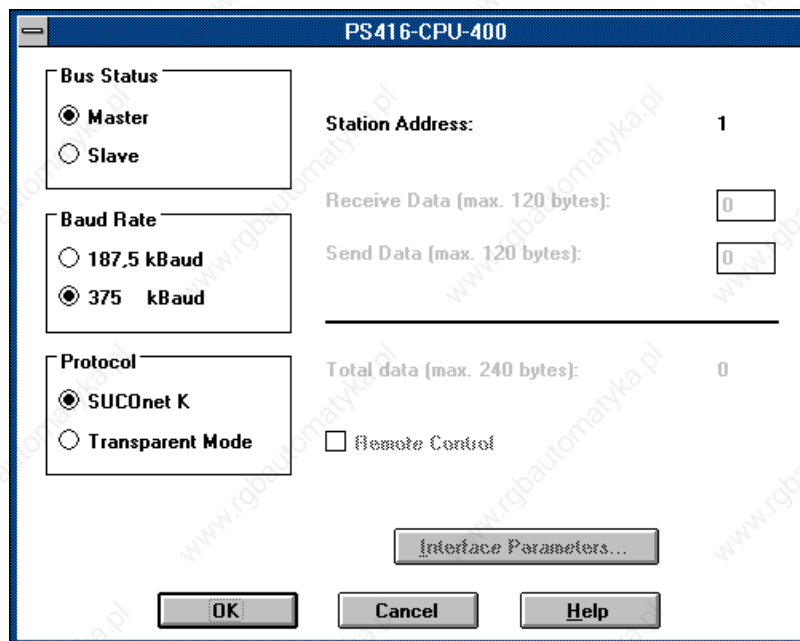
PS416-CPU-400

Bus Status
Master
Slave

Baud Rate
187,5 kBaud
375 kBaud

Protocol
SUCOnet K
Transparent Mode

Station Address: 1

Receive Data (max. 120 bytes): 0

Send Data (max. 120 bytes): 0

Total data (max. 240 bytes): 0

Remote Control

Interface Parameters...

OK
Cancel
Help

www.rgbautomatyka.pl